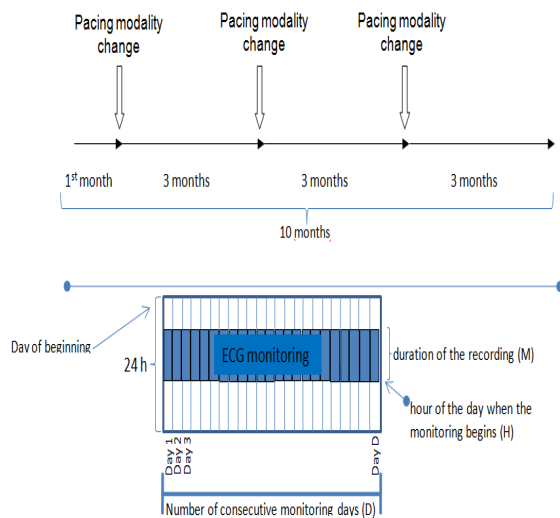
Pacing modality change

Pacing modality change

Pacing modality change

1$^{st}$ month

3 months

3 months

3 months

10 months

Day of beginning

24 h

ECG monitoring

duration of the recording (M)

hour of the day when the monitoring begins (H)

Day 1

Day 2

Day 3

Day D

Number of consecutive monitoring days (D)